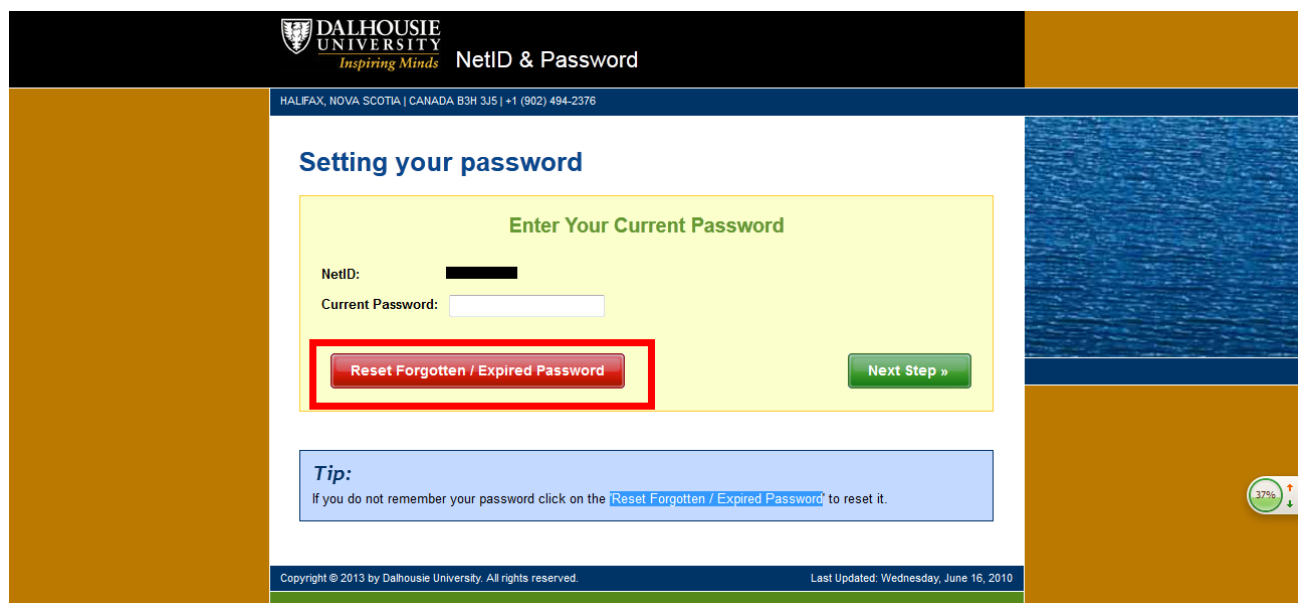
DALHOUSIE UNIVERSITY
Inspiring Minds
NetID & Password

HALIFAX, NOVA SCOTIA | CANADA B3H 3J5 | +1 (902) 494-2376

Setting your password

Enter Your Current Password

NetID:

Current Password:

Reset Forgotten / Expired Password

Next Step »

Tip:
If you do not remember your password click on the 'Reset Forgotten / Expired Password' to reset it.

37%

Copyright © 2013 by Dalhousie University. All rights reserved.

Last Updated: Wednesday, June 16, 2010